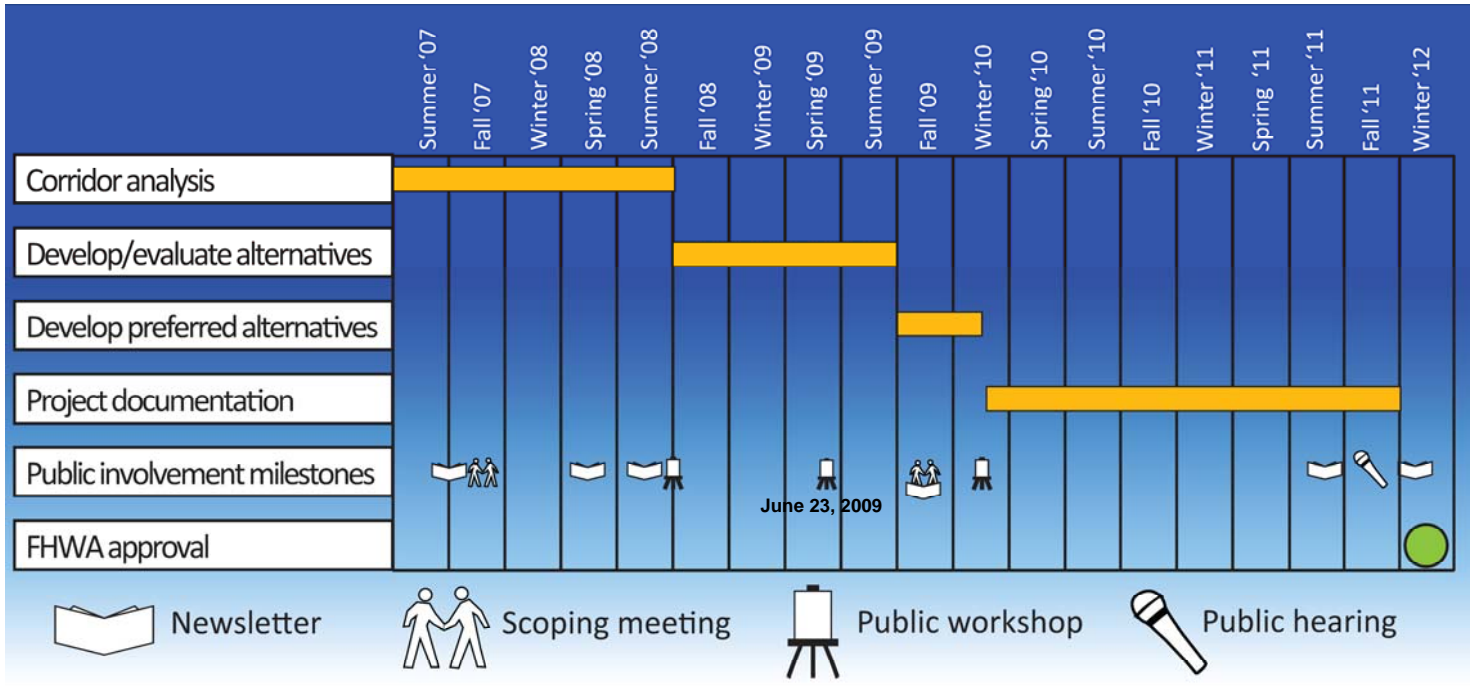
| | Summer '07 | Fall '07 | Winter '08 | Spring '08 | Summer '08 | Fall '08 | Winter '09 | Spring '09 | Summer '09 | Fall '09 | Winter '10 | Spring '10 | Summer '10 | Fall '10 | Winter '11 | Spring '11 | Summer '11 | Fall '11 | Winter '12 |
|---|---|---|---|---|---|---|---|---|---|---|---|---|---|---|---|---|---|---|---|
| Corridor analysis | | | | | | | | | | | | | | | | | | | |
| Develop/evaluate alternatives | | | | | | | | | | | | | | | | | | | |
| Develop preferred alternatives | | | | | | | | | | | | | | | | | | | |
| Project documentation | | | | | | | | | | | | | | | | | | | |
| Public involvement milestones | | | | | | | | June 23, 2009 | | | | | | | | | | | |
| FHWA approval | | | | | | | | | | | | | | | | | | | |

Newsletter Scoping meeting Public workshop Public hearing